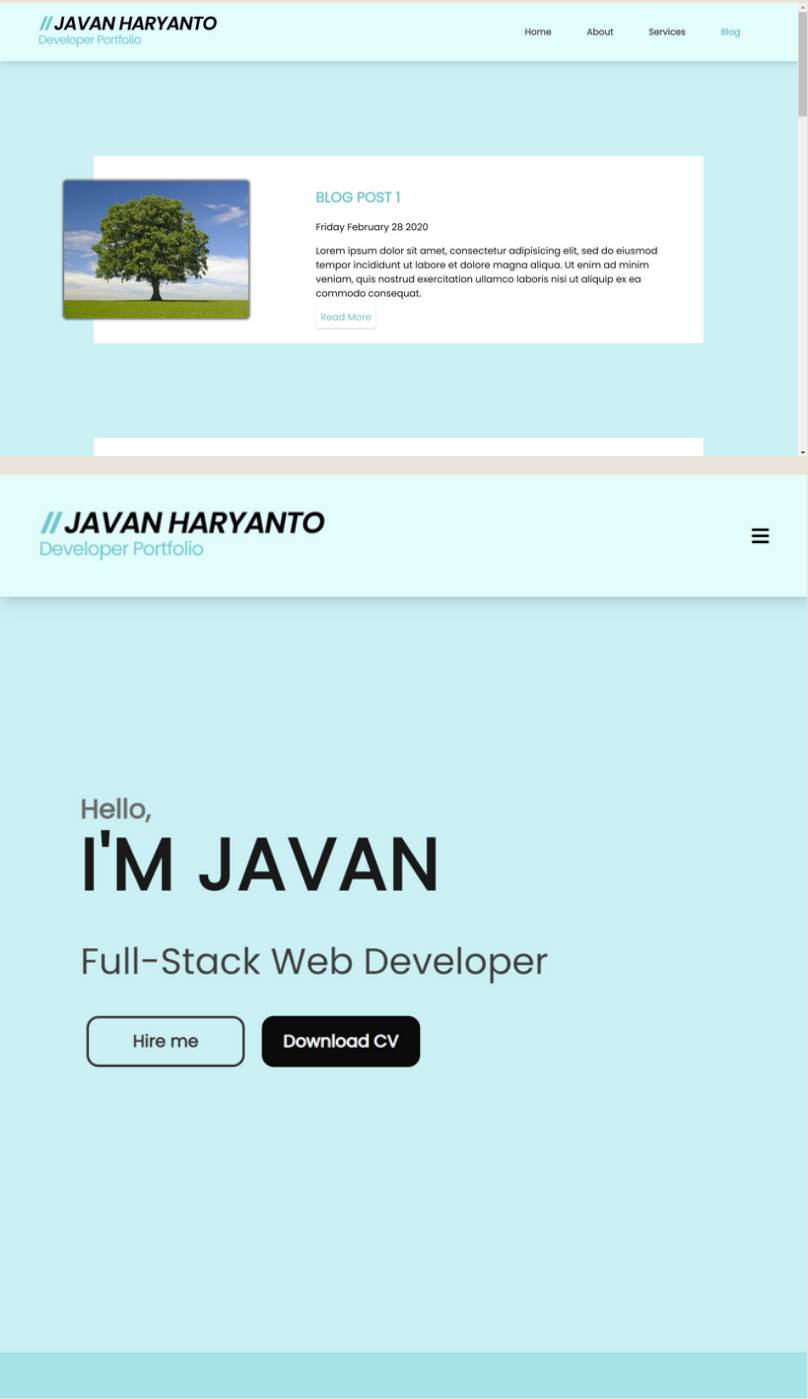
// JAVAN HARYANTO
Developer Portfolio

Home About Services Blog

BLOG POST 1

Friday February 28 2020

Lorem ipsum dolor sit amet, consectetur adipisicing elit, sed do eiusmod tempor incididunt ut labore et dolore magna aliqua. Ut enim ad minim veniam, quis nostrud exercitation ullamco laboris nisi ut aliquip ex ea commodo consequat.

Read More

// JAVAN HARYANTO
Developer Portfolio

Hello,
I'M JAVAN

Full-Stack Web Developer

Hire me

Download CV